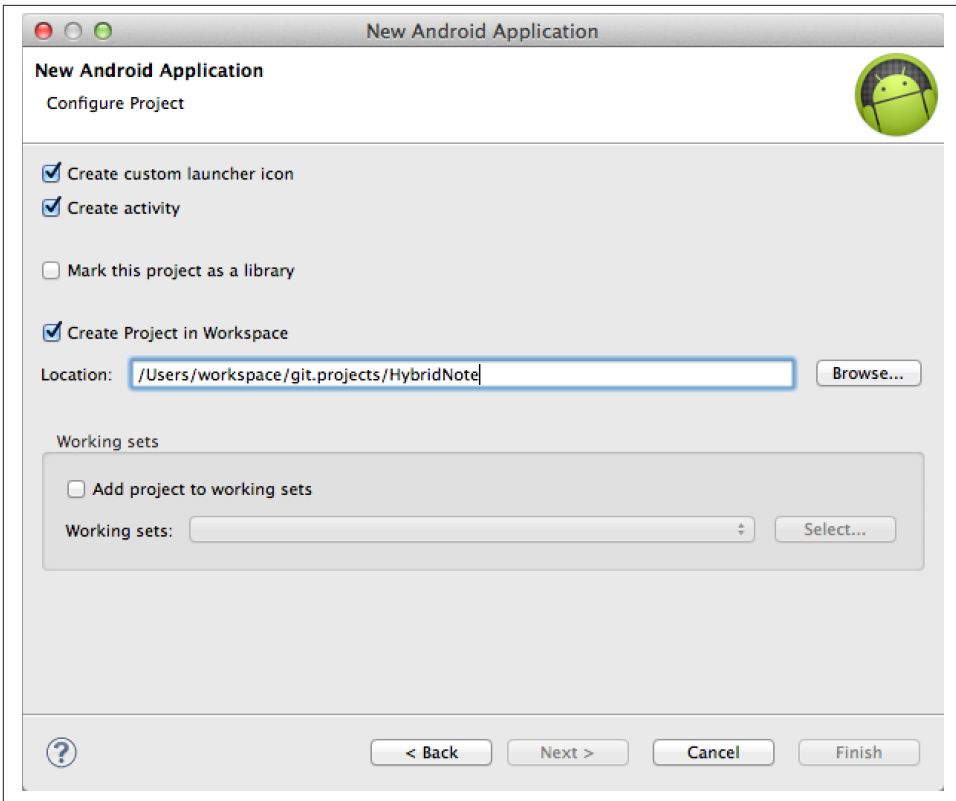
New Android Application

New Android Application
Configure Project

Create custom launcher icon
Create activity

Mark this project as a library

Create Project in Workspace
Location: /Users/workspace/git.projects/HybridNote Browse...

Working sets
Add project to working sets
Working sets: Select...

?
< Back Next > Cancel Finish